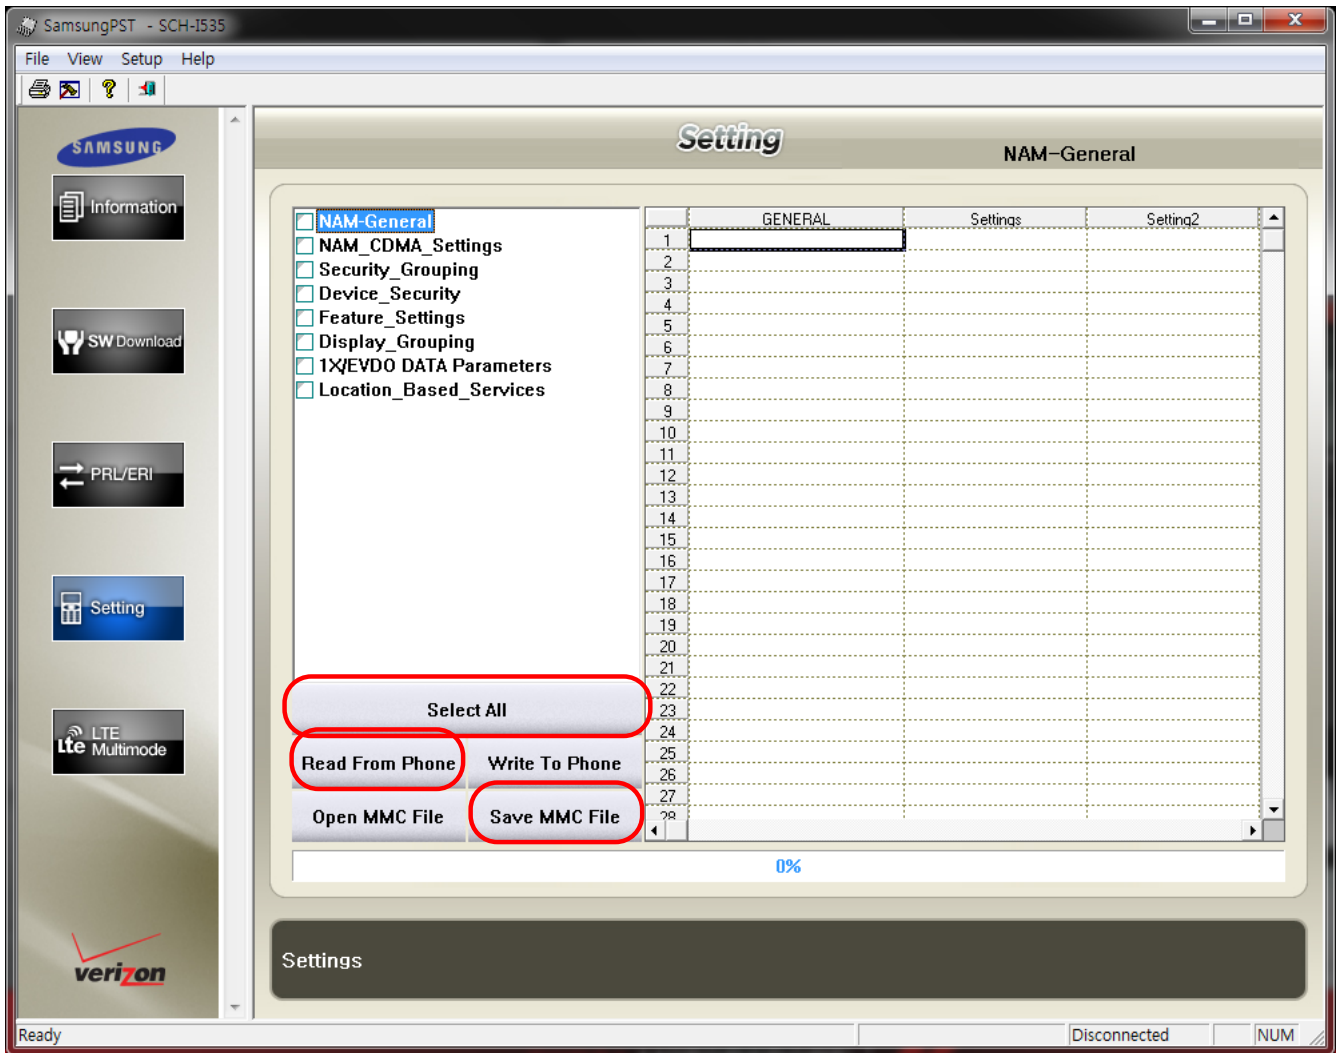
SamsungPST - SCH-I535

File View Setup Help

SAMSUNG

Information

SW Download

PRL/ERI

Setting

LTE Multimode

verizon

Setting

NAM-General

NAM-General
NAM_CDMA_Settings
Security_Grouping
Device_Security
Feature_Settings
Display_Grouping
1X/EVDO DATA Parameters
Location_Based_Services

| | GENERAL | Settings | Setting2 |
|---|---|---|---|
| 1 | | | |
| 2 | | | |
| 3 | | | |
| 4 | | | |
| 5 | | | |
| 6 | | | |
| 7 | | | |
| 8 | | | |
| 9 | | | |
| 10 | | | |
| 11 | | | |
| 12 | | | |
| 13 | | | |
| 14 | | | |
| 15 | | | |
| 16 | | | |
| 17 | | | |
| 18 | | | |
| 19 | | | |
| 20 | | | |
| 21 | | | |
| 22 | | | |
| 23 | | | |
| 24 | | | |
| 25 | | | |
| 26 | | | |
| 27 | | | |
| 28 | | | |

Select All

Read From Phone

Write To Phone

Open MMC File

Save MMC File

0%

Settings

Ready

Disconnected

NUM